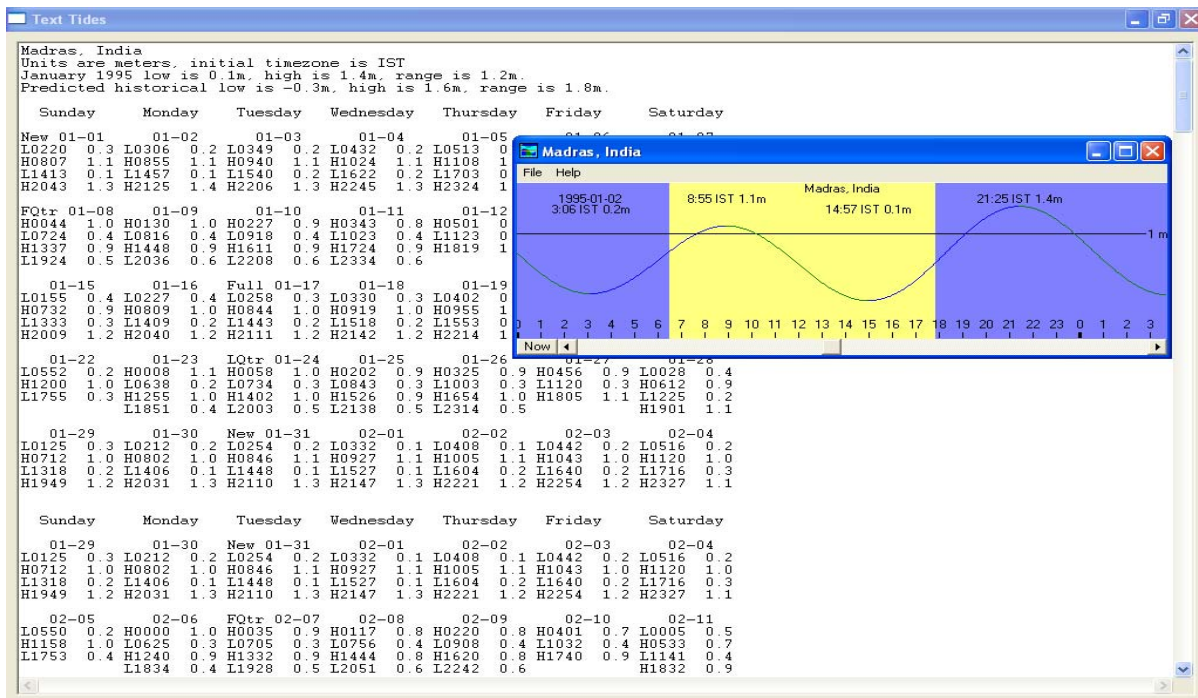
Text Tides

Madras, India
Units are meters, initial timezone is IST
January 1995 low is 0.1m, high is 1.4m, range is 1.2m.
Predicted historical low is -0.3m, high is 1.6m, range is 1.8m.

Sunday Monday Tuesday Wednesday Thursday Friday Saturday

New 01-01 01-02 01-03 01-04 01-05
L0220 0.3 L0306 0.2 L0349 0.2 L0432 0.2 L0513 0
H0807 1.1 H0855 1.1 H0940 1.1 H1024 1.1 H1108 1
L1413 0.1 L1457 0.1 L1540 0.2 L1622 0.2 L1703 0
H2043 1.3 H2125 1.4 H2206 1.3 H2245 1.3 H2324 1

FQtr 01-08 01-09 01-10 01-11 01-12
H0044 1.0 H0130 1.0 H0227 0.9 H0343 0.8 H0501 0
L0724 0.4 L0816 0.4 L0918 0.4 L1023 0.4 L1123 0
H1337 0.9 H1448 0.9 H1611 0.9 H1724 0.9 H1819 1
L1924 0.5 L2036 0.6 L2208 0.6 L2334 0.6

01-15 01-16 Full 01-17 01-18 01-19
L0155 0.4 L0227 0.4 L0258 0.3 L0330 0.3 L0402 0
H0732 0.9 H0809 1.0 H0844 1.0 H0919 1.0 H0955 1
L1333 0.3 L1409 0.2 L1443 0.2 L1518 0.2 L1553 0
H2009 1.2 H2040 1.2 H2111 1.2 H2142 1.2 H2214 1

01-22 01-23 LQtr 01-24 01-25 01-26 01-27 01-28
L0552 0.2 H0008 1.1 H0058 1.0 H0202 0.9 H0325 0.9 H0456 0.9 L0028 0.4
H1200 1.0 L0638 0.2 L0734 0.3 L0843 0.3 L1003 0.3 L1120 0.3 H0612 0.9
L1755 0.3 H1255 1.0 H1402 1.0 H1526 0.9 H1654 1.0 H1805 1.1 L1225 0.2
L1851 0.4 L2003 0.5 L2138 0.5 L2314 0.5 H1901 1.1

01-29 01-30 New 01-31 02-01 02-02 02-03 02-04
L0125 0.3 L0212 0.2 L0254 0.2 L0332 0.1 L0408 0.1 L0442 0.2 L0516 0.2
H0712 1.0 H0802 1.0 H0846 1.1 H0927 1.1 H1005 1.1 H1043 1.0 H1120 1.0
L1318 0.2 L1406 0.1 L1448 0.1 L1527 0.1 L1604 0.2 L1640 0.2 L1716 0.3
H1949 1.2 H2031 1.3 H2110 1.3 H2147 1.3 H2221 1.2 H2254 1.2 H2327 1.1

Sunday Monday Tuesday Wednesday Thursday Friday Saturday

01-29 01-30 New 01-31 02-01 02-02 02-03 02-04
L0125 0.3 L0212 0.2 L0254 0.2 L0332 0.1 L0408 0.1 L0442 0.2 L0516 0.2
H0712 1.0 H0802 1.0 H0846 1.1 H0927 1.1 H1005 1.1 H1043 1.0 H1120 1.0
L1318 0.2 L1406 0.1 L1448 0.1 L1527 0.1 L1604 0.2 L1640 0.2 L1716 0.3
H1949 1.2 H2031 1.3 H2110 1.3 H2147 1.3 H2221 1.2 H2254 1.2 H2327 1.1

02-05 02-06 FQtr 02-07 02-08 02-09 02-10 02-11
L0550 0.2 H0000 1.0 H0035 0.9 H0117 0.8 H0220 0.8 H0401 0.7 L0005 0.5
H1158 1.0 L0625 0.3 L0705 0.3 L0756 0.4 L0908 0.4 L1032 0.4 H0533 0.7
L1753 0.4 H1240 0.9 H1332 0.9 H1444 0.8 H1620 0.8 H1740 0.9 L1141 0.4
L1834 0.4 L1928 0.5 L2051 0.6 L2242 0.6 H1832 0.9

Madras, India
File Help
1995-01-02
3:06 IST 0.2m
8:55 IST 1.1m
Madras, India
14:57 IST 0.1m
21:25 IST 1.4m
1 m
0 1 2 3 4 5 6 7 8 9 10 11 12 13 14 15 16 17 18 19 20 21 22 23 0 1 2 3
Now